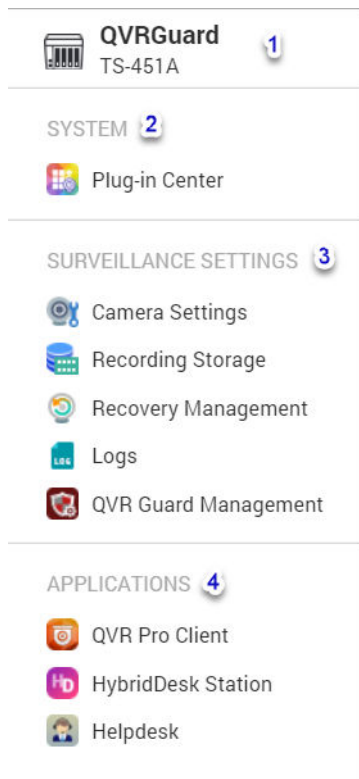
QVRGuard
TS-451A
1

SYSTEM 2

Plug-in Center

SURVEILLANCE SETTINGS 3

Camera Settings
Recording Storage
Recovery Management
LOG
Logs
QVR Guard Management

APPLICATIONS 4

QVR Pro Client
HD
HybridDesk Station
Helpdesk